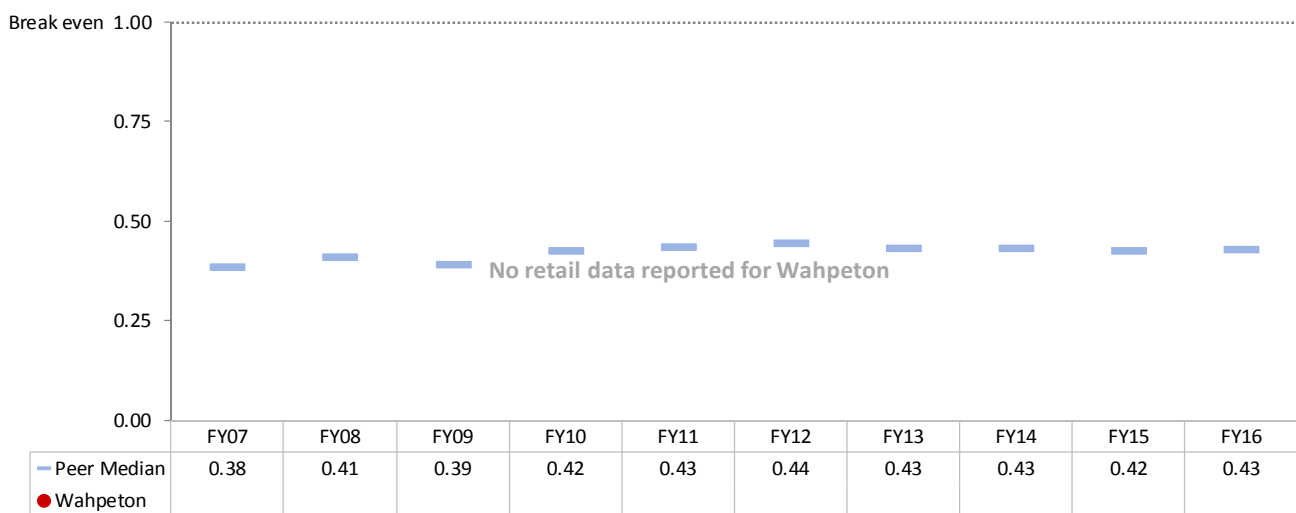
Break even 1.00

0.75

0.50

0.25

0.00

No retail data reported for Wahpeton

| | FY07 | FY08 | FY09 | FY10 | FY11 | FY12 | FY13 | FY14 | FY15 | FY16 |
|---|---|---|---|---|---|---|---|---|---|---|
| Peer Median | 0.38 | 0.41 | 0.39 | 0.42 | 0.43 | 0.44 | 0.43 | 0.43 | 0.42 | 0.43 |
| Wahpeton | | | | | | | | | | |